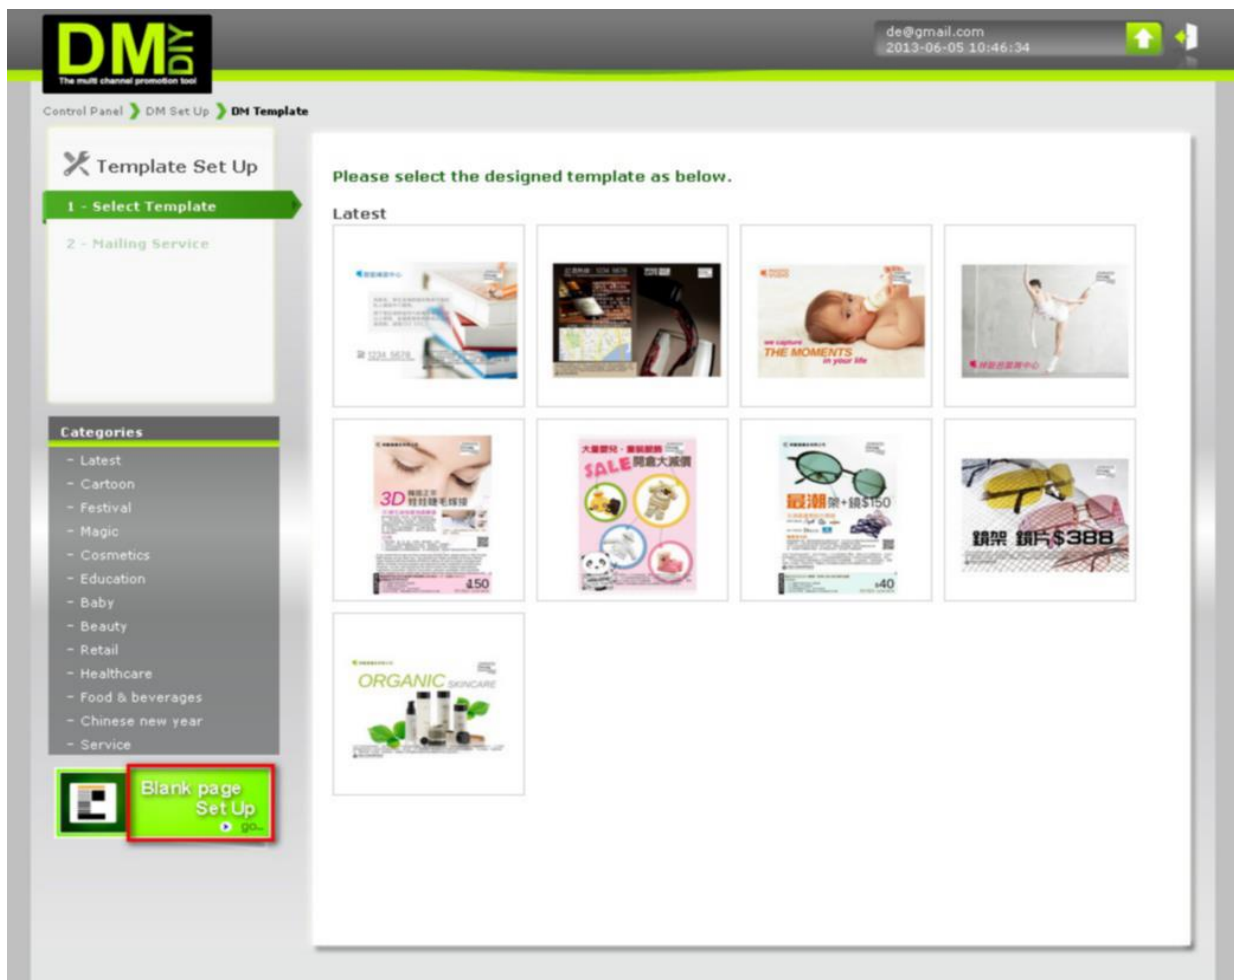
DM DIY
The multi channel promotion tool

de@gmail.com
2013-06-05 10:46:34

Control Panel DM Set Up DM Template

Template Set Up
1 - Select Template
2 - Mailing Service

Categories
- Latest
- Cartoon
- Festival
- Magic
- Cosmetics
- Education
- Baby
- Beauty
- Retail
- Healthcare
- Food & beverages
- Chinese new year
- Service

Blank page Set Up
go..

Please select the designed template as below.

Latest

1234 5678

we capture THE MOMENTS in your life

3D

450

SALE

最潮 架+鏡$150

40

鏡架 鏡片$388

ORGANIC SKINCARE